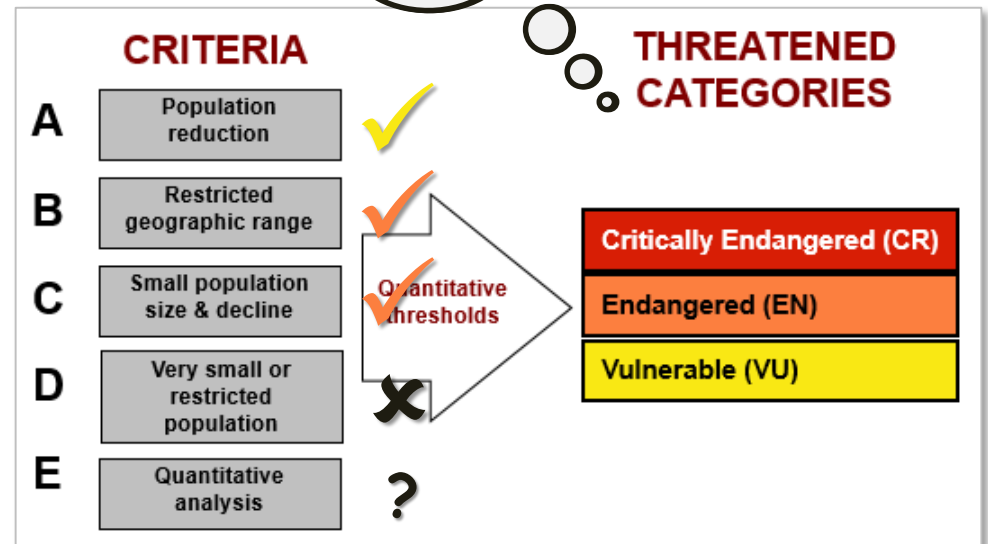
CRITERIA

A Population reduction

B Restricted geographic range

C Small population size & decline

D Very small or restricted population

E Quantitative analysis

Quantitative thresholds

?

THREATENED CATEGORIES

Critically Endangered (CR)

Endangered (EN)

Vulnerable (VU)